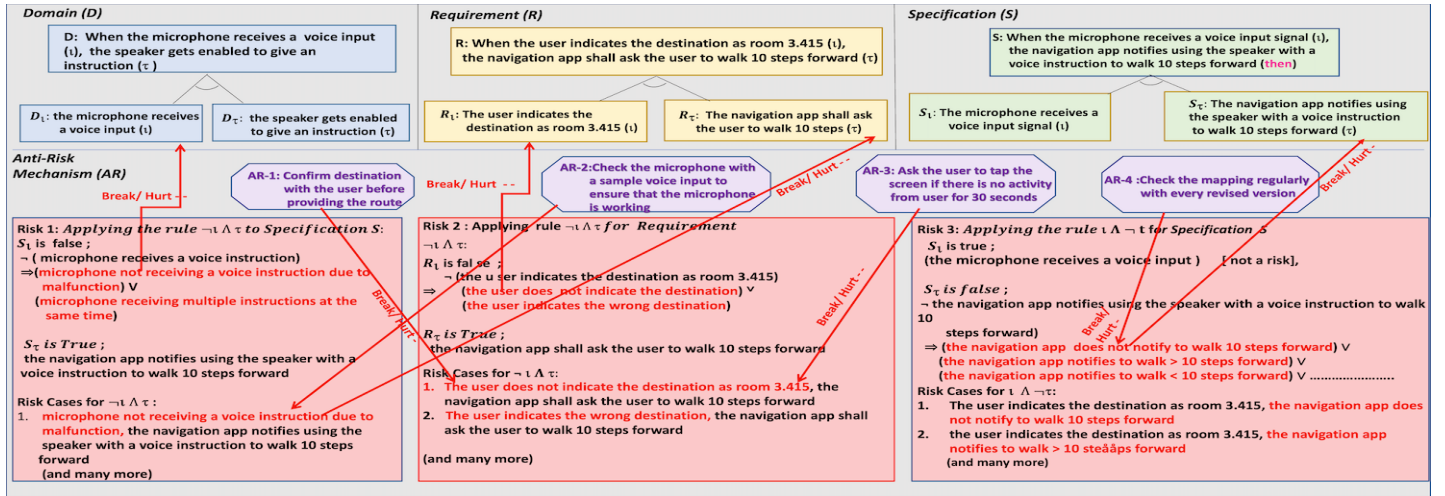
Domain (D)

D: When the microphone receives a voice input (ι), the speaker gets enabled to give an instruction (τ)

$D_ι$: the microphone receives a voice input (ι)

$D_τ$: the speaker gets enabled to give an instruction (τ)

Requirement (R)

R: When the user indicates the destination as room 3.415 (ι), the navigation app shall ask the user to walk 10 steps forward (τ)

$R_ι$: The user indicates the destination as room 3.415 (ι)

$R_τ$: The navigation app shall ask the user to walk 10 steps (τ)

Specification (S)

S: When the microphone receives a voice input signal (ι), the navigation app notifies using the speaker with a voice instruction to walk 10 steps forward (then)

$S_ι$: The microphone receives a voice input signal (ι)

$S_τ$: The navigation app notifies using the speaker with a voice instruction to walk 10 steps forward (τ)

Anti-Risk Mechanism (AR)

AR-1: Confirm destination with the user before providing the route

AR-2:Check the microphone with a sample voice input to ensure that the microphone is working

AR-3: Ask the user to tap the screen if there is no activity from user for 30 seconds

AR-4 :Check the mapping regularly with every revised version

Break/ Hurt - -

Break/ Hurt - -

Break/ Hurt - -

Break/ Hurt -

Break/ Hurt - -

Break/ Hurt - -

Break/ Hurt

Risk 1: Applying the rule ¬ι ∧ τ to Specification S:
$S_ι$ is false ;
¬ ( microphone receives a voice instruction)
⇒(microphone not receiving a voice instruction due to malfunction) ∨
(microphone receiving multiple instructions at the same time)

$S_τ$ is True ;
the navigation app notifies using the speaker with a voice instruction to walk 10 steps forward

Risk Cases for ¬ι ∧ τ :
1. microphone not receiving a voice instruction due to malfunction, the navigation app notifies using the speaker with a voice instruction to walk 10 steps forward
(and many more)

Risk 2 : Applying rule ¬ι ∧ τ for Requirement
¬ι ∧ τ:
$R_ι$ is false ;
¬ (the u user indicates the destination as room 3.415)
⇒ (the user does not indicate the destination) ∨
(the user indicates the wrong destination)

$R_τ$ is True ;
the navigation app shall ask the user to walk 10 steps forward

Risk Cases for ¬ ι ∧ τ:
1. The user does not indicate the destination as room 3.415, the navigation app shall ask the user to walk 10 steps forward
2. The user indicates the wrong destination, the navigation app shall ask the user to walk 10 steps forward

(and many more)

Risk 3: Applying the rule ι ∧ ¬ t for Specification S
$S_ι$ is true ;
(the microphone receives a voice input ) [ not a risk],

$S_τ$ is false ;
¬ the navigation app notifies using the speaker with a voice instruction to walk 10
steps forward)
⇒ (the navigation app does not notify to walk 10 steps forward) ∨
(the navigation app notifies to walk > 10 steps forward) ∨
(the navigation app notifies to walk < 10 steps forward) ∨ .......................

Risk Cases for ι ∧ ¬τ:
1. The user indicates the destination as room 3.415, the navigation app does not notify to walk 10 steps forward
2. the user indicates the destination as room 3.415, the navigation app notifies to walk > 10 steåps forward
(and many more)